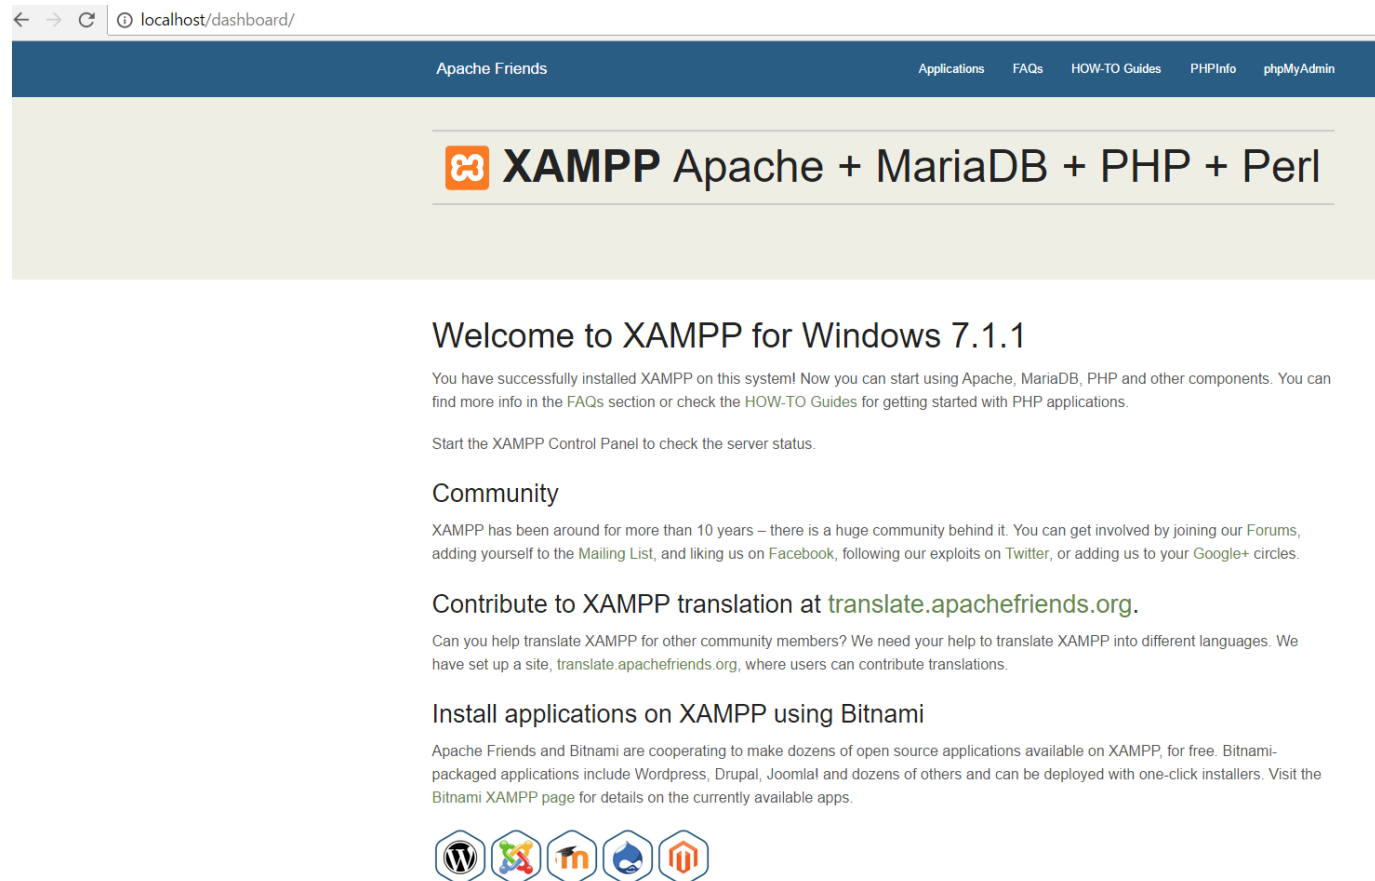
localhost/dashboard/

Apache Friends

Applications FAQs HOW-TO Guides PHPInfo phpMyAdmin

XAMPP Apache + MariaDB + PHP + Perl

Welcome to XAMPP for Windows 7.1.1

You have successfully installed XAMPP on this system! Now you can start using Apache, MariaDB, PHP and other components. You can find more info in the FAQs section or check the HOW-TO Guides for getting started with PHP applications.

Start the XAMPP Control Panel to check the server status.

Community

XAMPP has been around for more than 10 years – there is a huge community behind it. You can get involved by joining our Forums, adding yourself to the Mailing List, and liking us on Facebook, following our exploits on Twitter, or adding us to your Google+ circles.

Contribute to XAMPP translation at translate.apachefriends.org.

Can you help translate XAMPP for other community members? We need your help to translate XAMPP into different languages. We have set up a site, translate.apachefriends.org, where users can contribute translations.

Install applications on XAMPP using Bitnami

Apache Friends and Bitnami are cooperating to make dozens of open source applications available on XAMPP, for free. Bitnami-packaged applications include Wordpress, Drupal, Joomla! and dozens of others and can be deployed with one-click installers. Visit the Bitnami XAMPP page for details on the currently available apps.